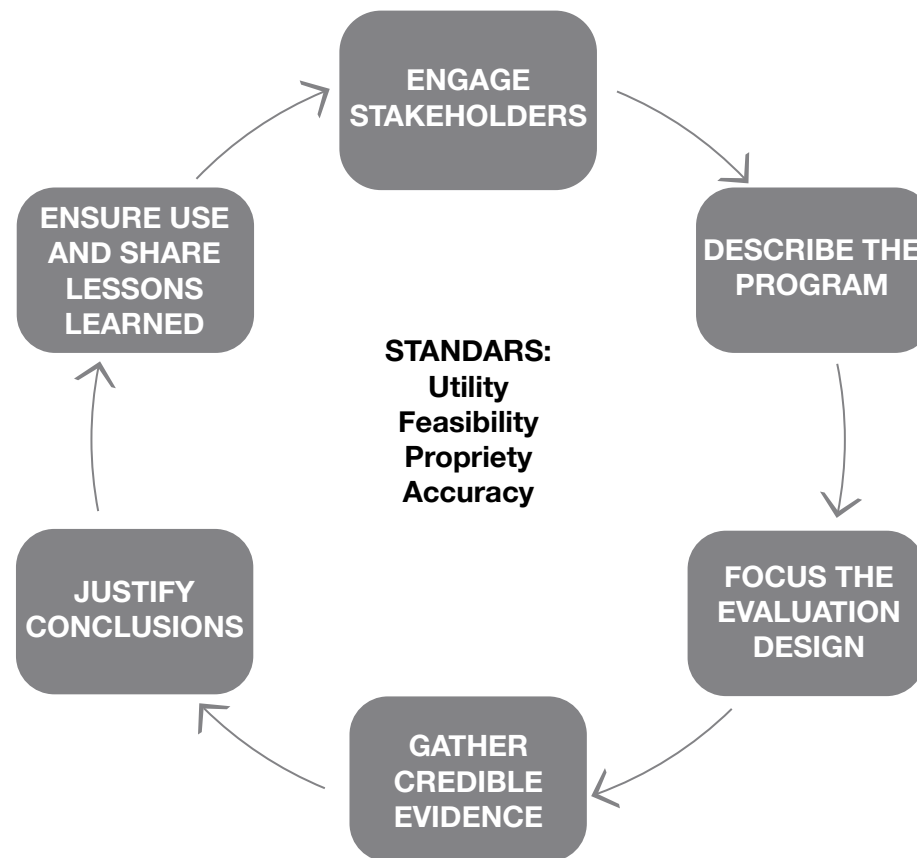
ENGAGE STAKEHOLDERS

DESCRIBE THE PROGRAM

FOCUS THE EVALUATION DESIGN

GATHER CREDIBLE EVIDENCE

JUSTIFY CONCLUSIONS

ENSURE USE AND SHARE LESSONS LEARNED

STANDARS:
Utility
Feasibility
Propriety
Accuracy